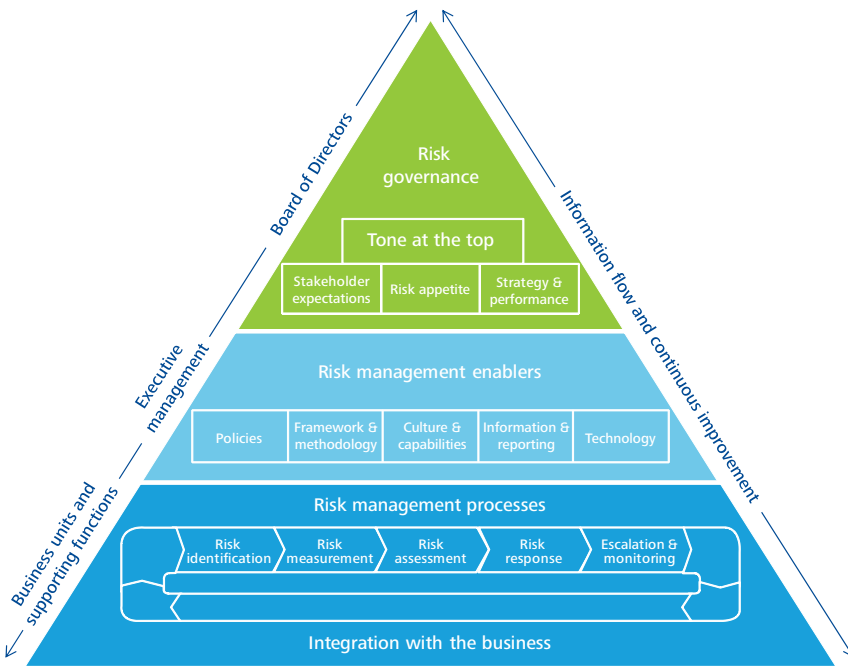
Board of Directors

Executive management

Business units and supporting functions

Information flow and continuous improvement

Risk governance

Tone at the top

Stakeholder expectations

Risk appetite

Strategy & performance

Risk management enablers

Policies

Framework & methodology

Culture & capabilities

Information & reporting

Technology

Risk management processes

Risk identification

Risk measurement

Risk assessment

Risk response

Escalation & monitoring

Integration with the business